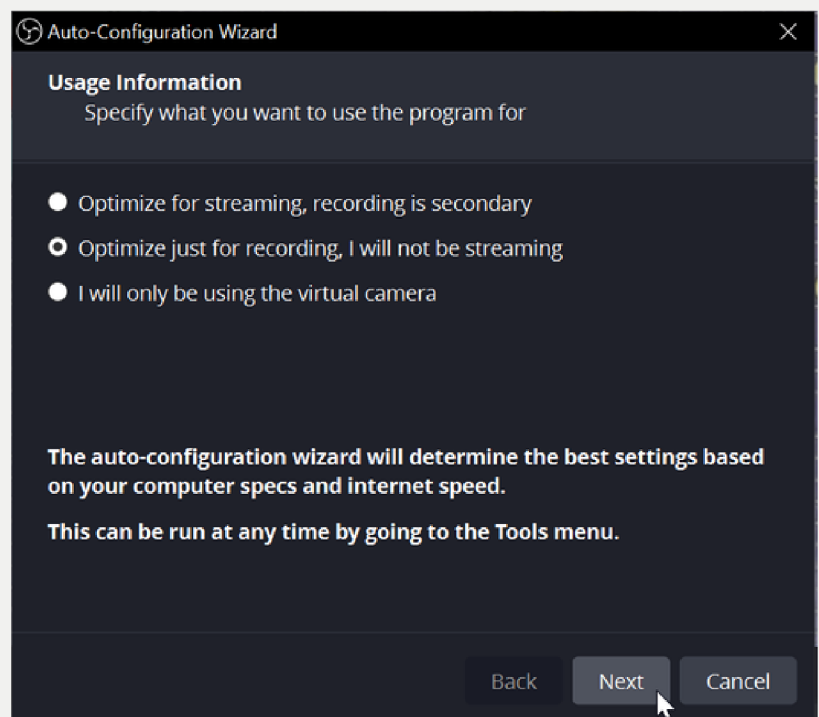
Auto-Configuration Wizard

Usage Information
Specify what you want to use the program for

Optimize for streaming, recording is secondary
Optimize just for recording, I will not be streaming
I will only be using the virtual camera

The auto-configuration wizard will determine the best settings based on your computer specs and internet speed.

This can be run at any time by going to the Tools menu.

Back
Next
Cancel